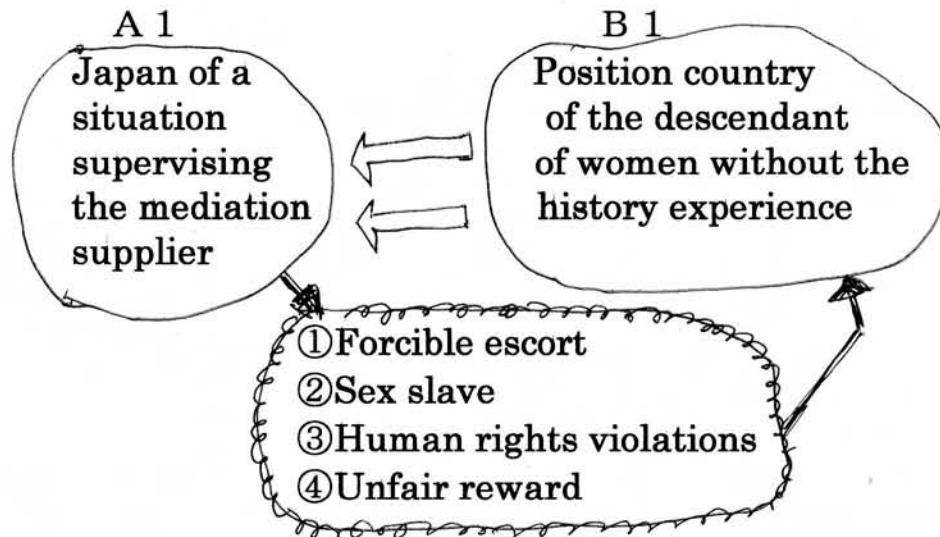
A 1
Japan of a situation supervising the mediation supplier

B 1
Position country of the descendant of women without the history experience

①Forcible escort
②Sex slave
③Human rights violations
④Unfair reward